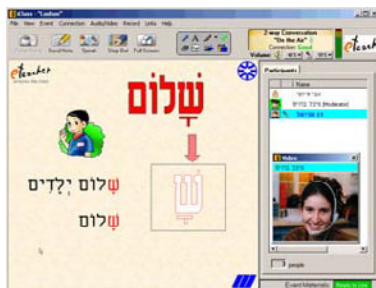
eClass - "Lashon"
File View Event Connection Audio/Video Record Links Help
Raise Hand Speak Stop Bot Full Screen
2-way Conversation "On the Air"
Connection: Good
Volume:
eTeacher
eTeacher
שָׁלוֹם
שׁ
שָׁלוֹם יְלָדִים
שָׁלוֹם
Participants
Name
(Moderator)
Video
people
Event Materials
Ready to Live